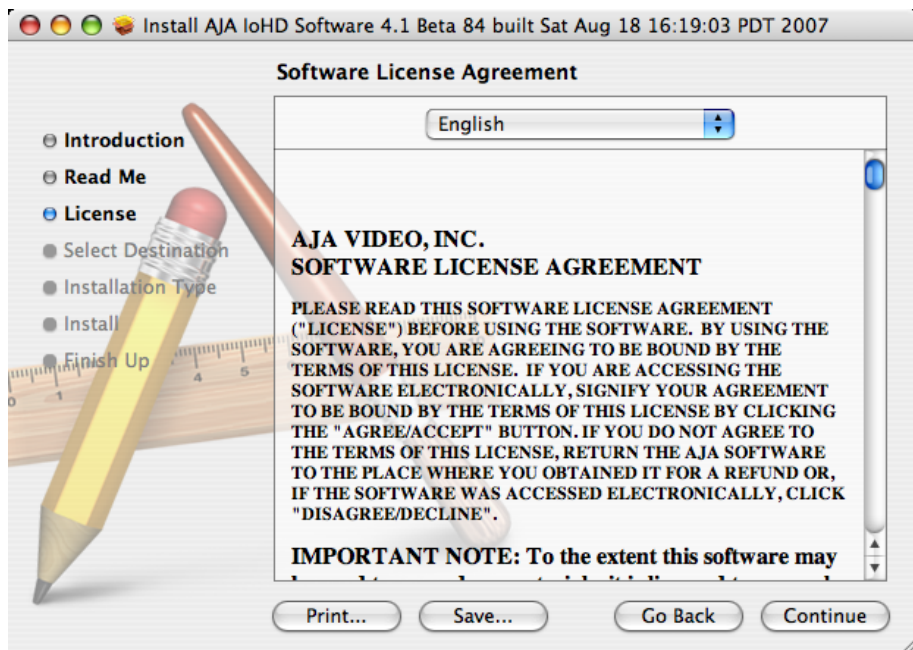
Install AJA IoHD Software 4.1 Beta 84 built Sat Aug 18 16:19:03 PDT 2007

Software License Agreement

English

Introduction
Read Me
License
Select Destination
Installation Type
Install
Finish Up

AJA VIDEO, INC.
SOFTWARE LICENSE AGREEMENT

PLEASE READ THIS SOFTWARE LICENSE AGREEMENT ("LICENSE") BEFORE USING THE SOFTWARE. BY USING THE SOFTWARE, YOU ARE AGREEING TO BE BOUND BY THE TERMS OF THIS LICENSE. IF YOU ARE ACCESSING THE SOFTWARE ELECTRONICALLY, SIGNIFY YOUR AGREEMENT TO BE BOUND BY THE TERMS OF THIS LICENSE BY CLICKING THE "AGREE/ACCEPT" BUTTON. IF YOU DO NOT AGREE TO THE TERMS OF THIS LICENSE, RETURN THE AJA SOFTWARE TO THE PLACE WHERE YOU OBTAINED IT FOR A REFUND OR, IF THE SOFTWARE WAS ACCESSED ELECTRONICALLY, CLICK "DISAGREE/DECLINE".

IMPORTANT NOTE: To the extent this software may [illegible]

Print... Save... Go Back Continue